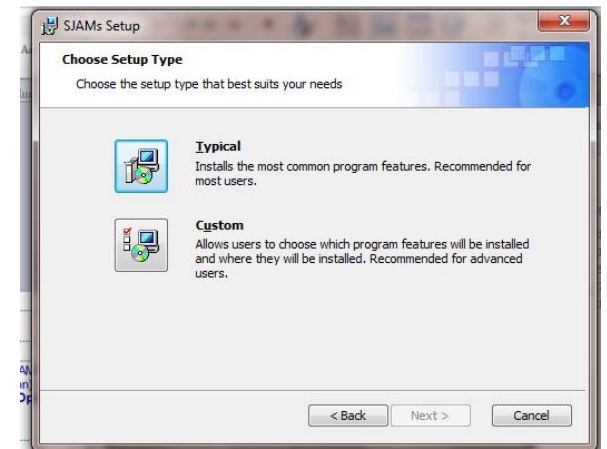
SJAMs Setup

Choose Setup Type

Choose the setup type that best suits your needs

Typical

Installs the most common program features. Recommended for most users.

Custom

Allows users to choose which program features will be installed and where they will be installed. Recommended for advanced users.

< Back

Next >

Cancel